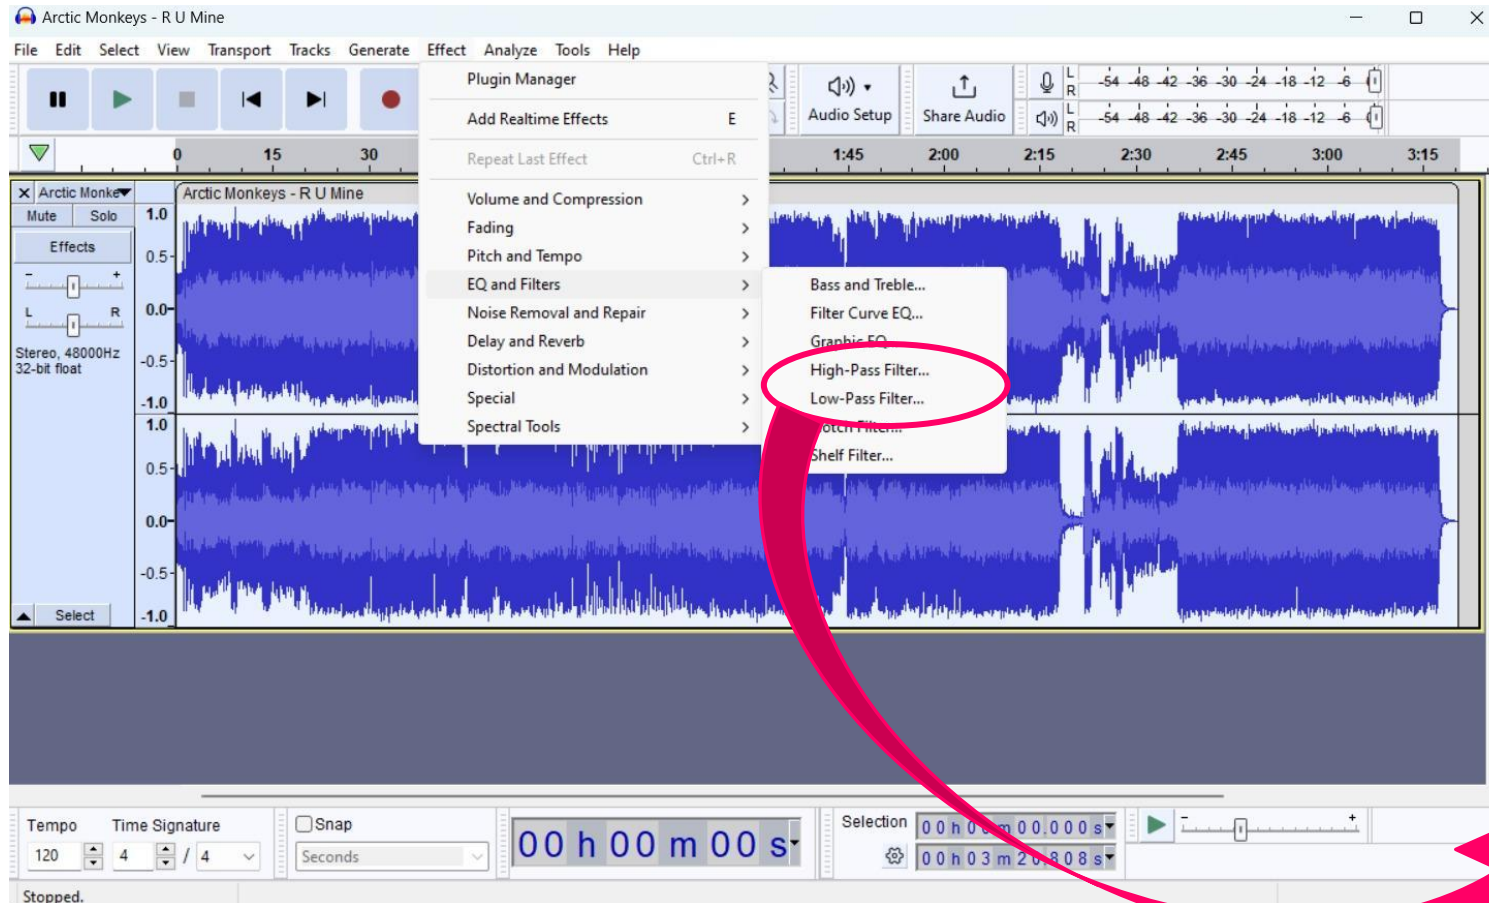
Arctic Monkeys - R U Mine

File Edit Select View Transport Tracks Generate Effect Analyze Tools Help

Audio Setup

Share Audio

L R -54 -48 -42 -36 -30 -24 -18 -12 -6

L R -54 -48 -42 -36 -30 -24 -18 -12 -6

0 15 30 1:45 2:00 2:15 2:30 2:45 3:00 3:15

Plugin Manager

Add Realtime Effects E

Repeat Last Effect Ctrl+R

Volume and Compression >

Fading >

Pitch and Tempo >

EQ and Filters >

Noise Removal and Repair >

Delay and Reverb >

Distortion and Modulation >

Special >

Spectral Tools >

Bass and Treble...

Filter Curve EQ...

Graphic EQ...

High-Pass Filter...

Low-Pass Filter...

Notch Filter...

Shelf Filter...

Arctic Monke

Mute Solo

Effects

- +

L R

Stereo, 48000Hz 32-bit float

Select

Arctic Monkeys - R U Mine

1.0 0.5 0.0 -0.5 -1.0 1.0 0.5 0.0 -0.5 -1.0

Tempo 120

Time Signature 4 / 4

Snap

Seconds

00 h 00 m 00 s

Selection

0 0 h 0 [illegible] m 0 0 . 0 0 0 s

0 0 h 0 3 m 2 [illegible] . 8 0 8 s

Stopped.